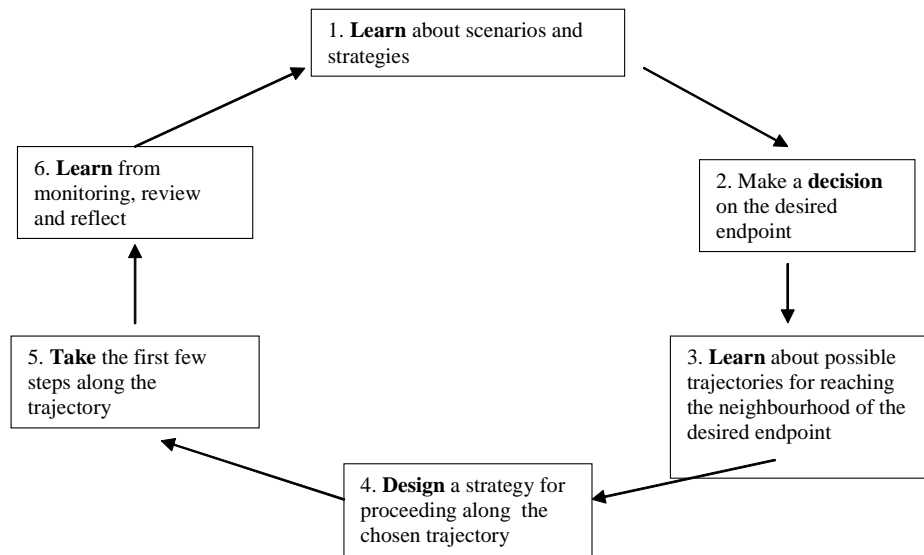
1. Learn about scenarios and strategies

2. Make a decision on the desired endpoint

3. Learn about possible trajectories for reaching the neighbourhood of the desired endpoint

4. Design a strategy for proceeding along the chosen trajectory

5. Take the first few steps along the trajectory

6. Learn from monitoring, review and reflect